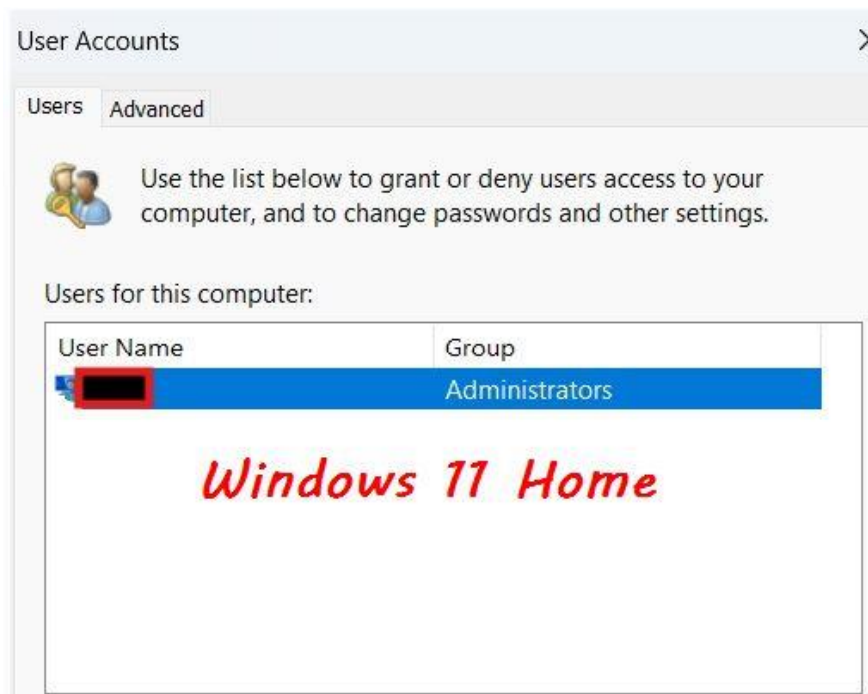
User Accounts

Users Advanced

Use the list below to grant or deny users access to your computer, and to change passwords and other settings.

Users for this computer:

| User Name | Group |
|---|---|
| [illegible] | Administrators |

Windows 11 Home